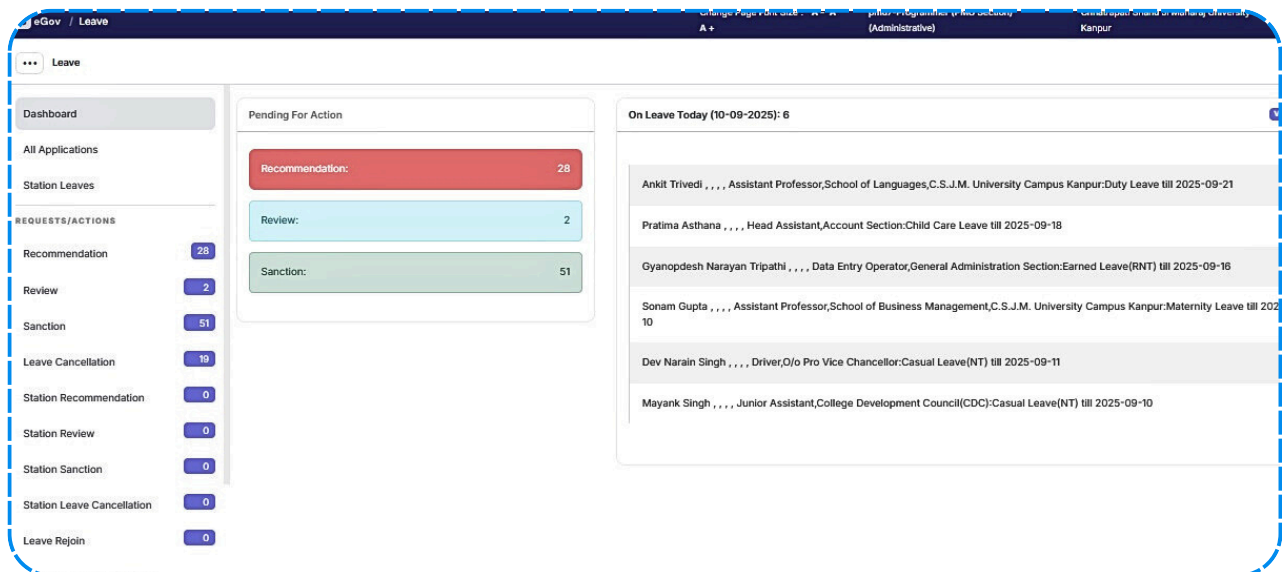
eGov / Leave

Change Page Font Size : A - A A +

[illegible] - Programmer ([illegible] Section) (Administrative)

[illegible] University Kanpur

••• Leave

Dashboard

All Applications

Station Leaves

REQUESTS/ACTIONS

Recommendation 28

Review 2

Sanction 51

Leave Cancellation 19

Station Recommendation 0

Station Review 0

Station Sanction 0

Station Leave Cancellation 0

Leave Rejoin 0

Pending For Action

Recommendation: 28

Review: 2

Sanction: 51

On Leave Today (10-09-2025): 6

Ankit Trivedi , , , , Assistant Professor,School of Languages,C.S.J.M. University Campus Kanpur:Duty Leave till 2025-09-21

Pratima Asthana , , , , Head Assistant,Account Section:Child Care Leave till 2025-09-18

Gyanopdesh Narayan Tripathi , , , , Data Entry Operator,General Administration Section:Earned Leave(RNT) till 2025-09-16

Sonam Gupta , , , , Assistant Professor,School of Business Management,C.S.J.M. University Campus Kanpur:Maternity Leave till 202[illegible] 10

Dev Narain Singh , , , , Driver,O/o Pro Vice Chancellor:Casual Leave(NT) till 2025-09-11

Mayank Singh , , , , Junior Assistant,College Development Council(CDC):Casual Leave(NT) till 2025-09-10